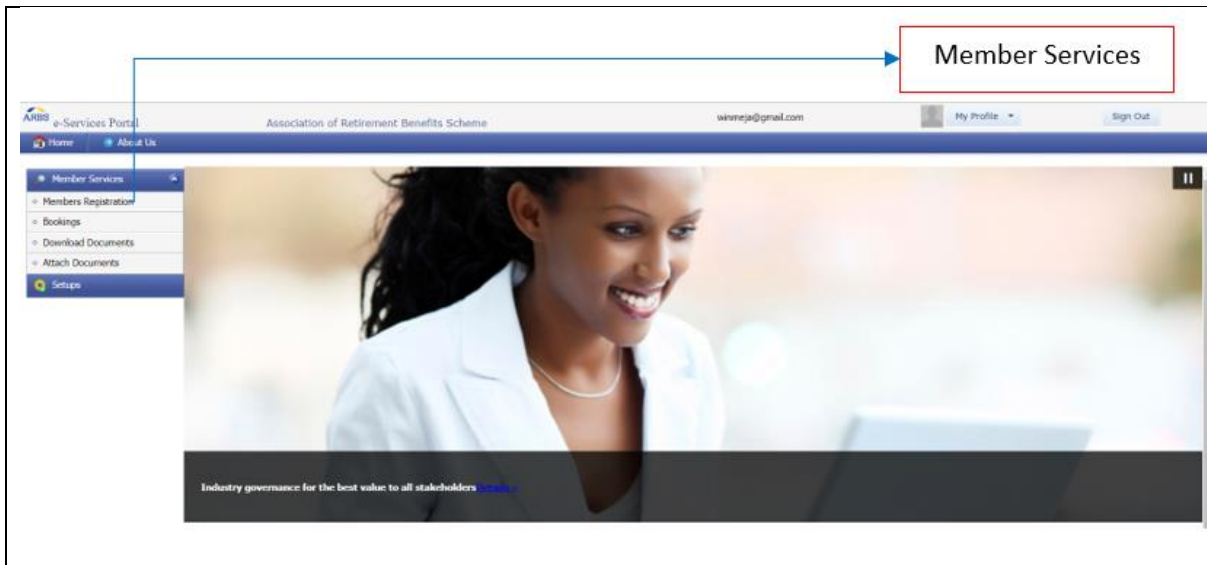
Member Services

ARBS e-Services Portal

Association of Retirement Benefits Scheme

winmeja@gmail.com

My Profile

Sign Out

Home

About Us

Member Services

Members Registration

Bookings

Download Documents

Attach Documents

Setups

Industry governance for the best value to all stakeholders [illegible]